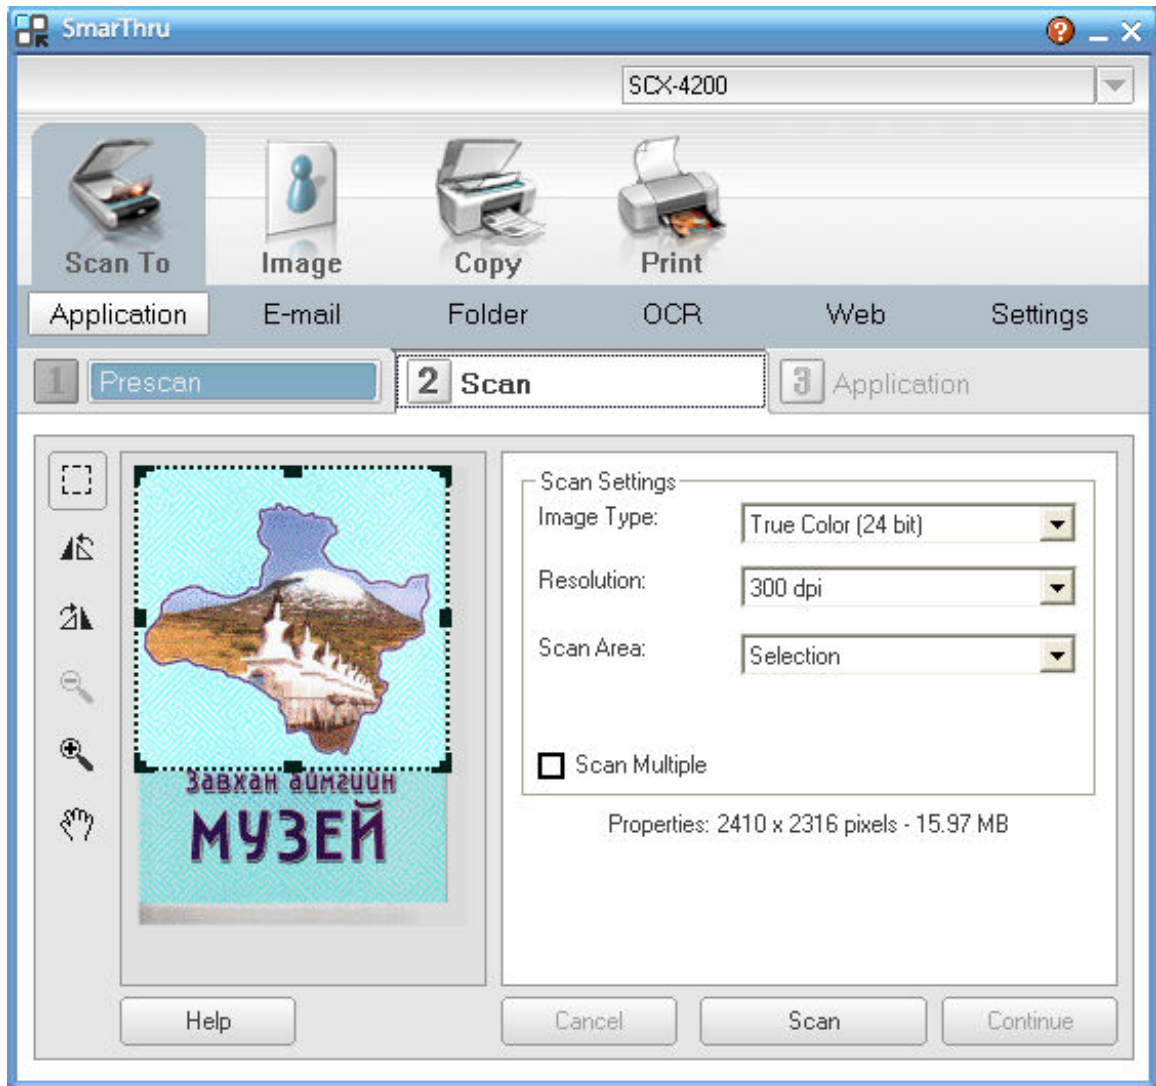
SmarThru

SCX-4200

Scan To
Image
Copy
Print

Application
E-mail
Folder
OCR
Web
Settings

1 Prescan
2 Scan
3 Application

Завхан аймгийн
МУЗЕЙ

Scan Settings
Image Type: True Color (24 bit)
Resolution: 300 dpi
Scan Area: Selection

Scan Multiple

Properties: 2410 x 2316 pixels - 15.97 MB

Help
Cancel
Scan
Continue